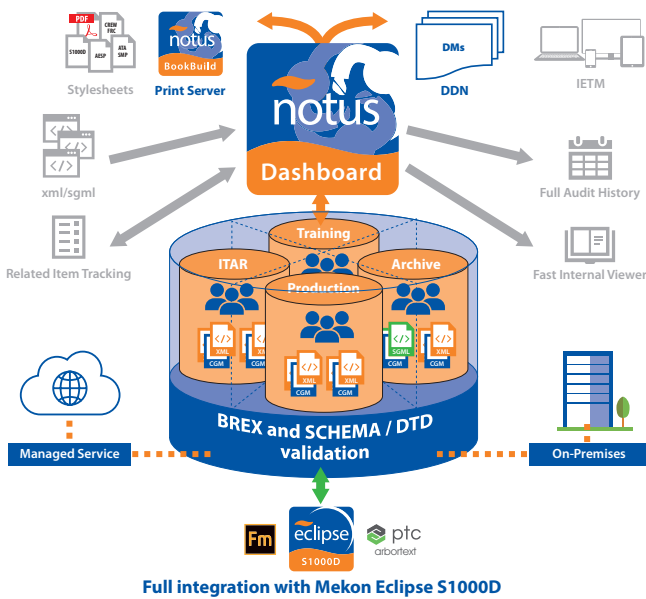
PDF
CREW FRC
S1000D
AESP
ATA SMP
Stylesheets
notus
BookBuild
Print Server
notus
Dashboard
DMs
DDN
IETM
xml/sgml
Full Audit History
Related Item Tracking
Fast Internal Viewer
Training
ITAR
Archive
Production
XML
CGM
XML
CGM
SGML
CGM
XML
CGM
XML
CGM
XML
CGM
BREX and SCHEMA / DTD validation
Managed Service
On-Premises
Fm
eclipse
S1000D
ptc
arbortext
Full integration with Mekon Eclipse S1000D